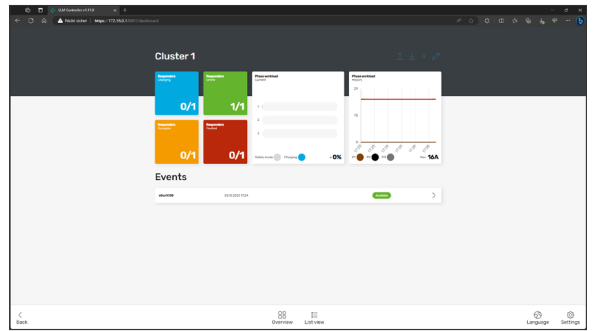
CLM Controller v1.F13

Nicht sicher | https://172.16.0.4/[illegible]/dashboard

Cluster 1

Responders
Charging
0/1

Responders
Ready
1/1

Responders
Disruption
0/1

Responders
Faulted
0/1

Phase overload
Current
1
2
3
Reliable mode Charging 0%

Phase overload
History
20
10
0
Max 16A

Events

ebur1139
07.11.2023 17:24
Available

Back

Overview
List view

Language
Settings